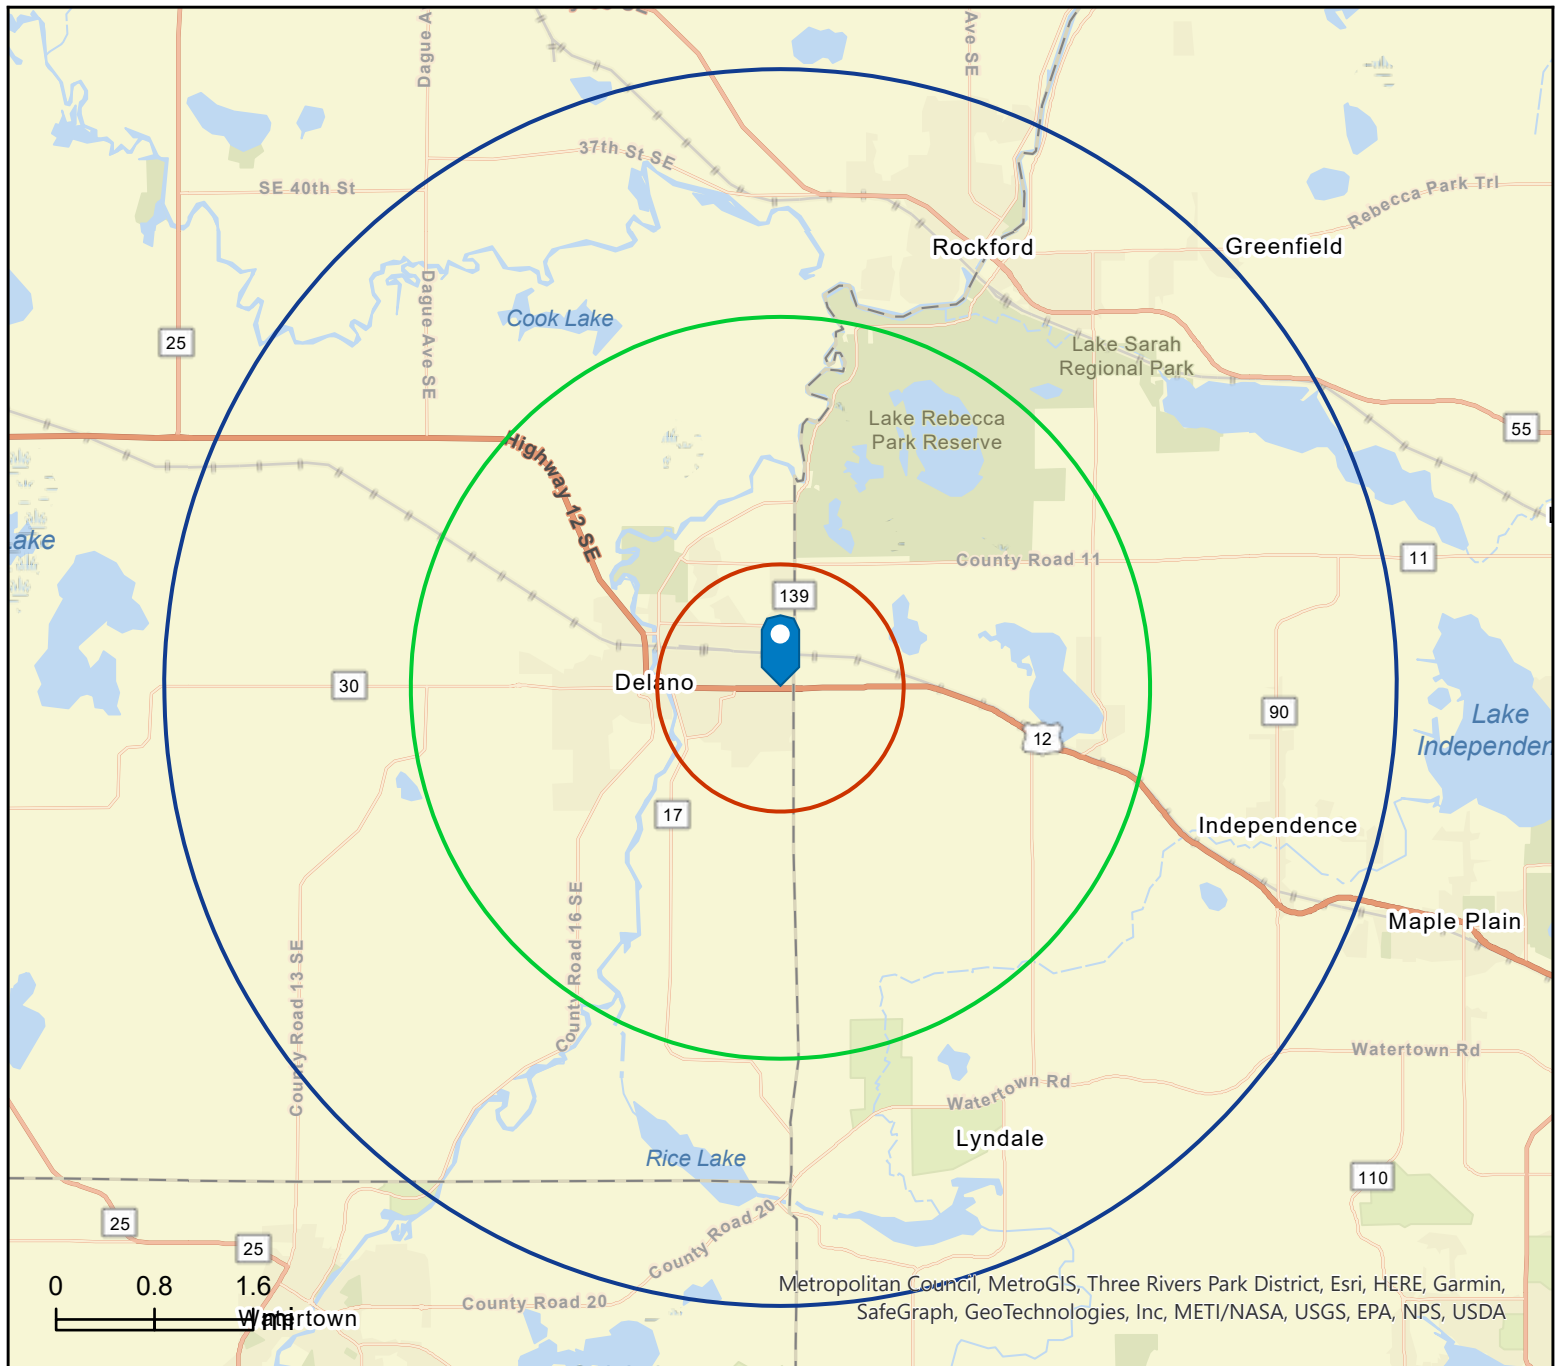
Dague A
Ave SE
37th St SE
SE 40th St
Rockford
Greenfield
Rebecca Park Trl
Cook Lake
Dague Ave SE
25
Lake Sarah Regional Park
Lake Rebecca Park Reserve
55
Highway 12 SE
ake
County Road 11
11
139
30
Delano
90
Lake Independen
12
17
Independence
Maple Plain
County Road 16 SE
County Road 13 SE
Watertown Rd
Watertown Rd
Lyndale
Rice Lake
110
County Road 20
25
25
0
0.8
1.6
Mi
Watertown
County Road 20
Metropolitan Council, MetroGIS, Three Rivers Park District, Esri, HERE, Garmin, SafeGraph, GeoTechnologies, Inc, METI/NASA, USGS, EPA, NPS, USDA